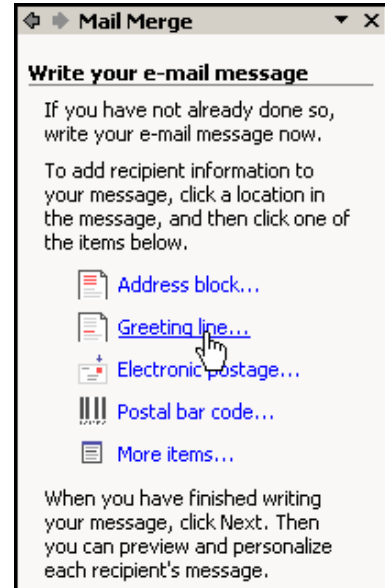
Mail Merge

Write your e-mail message

If you have not already done so, write your e-mail message now.

To add recipient information to your message, click a location in the message, and then click one of the items below.

Address block...

Greeting line...

Electronic postage...

Postal bar code...

More items...

When you have finished writing your message, click Next. Then you can preview and personalize each recipient's message.